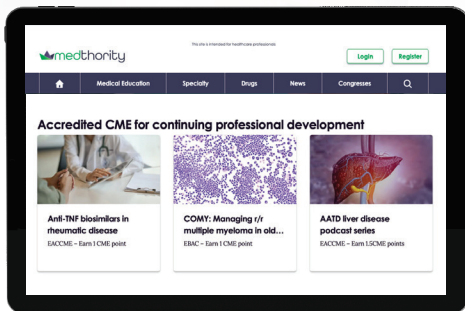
medthority

This site is intended for healthcare professionals

Login

Register

Medical Education

Specialty

Drugs

News

Congresses

Accredited CME for continuing professional development

Anti-TNF biosimilars in rheumatic disease

EACCME – Earn 1 CME point

COMY: Managing r/r multiple myeloma in old...

EBAC – Earn 1 CME point

AATD liver disease podcast series

EACCME – Earn 1.5CME point